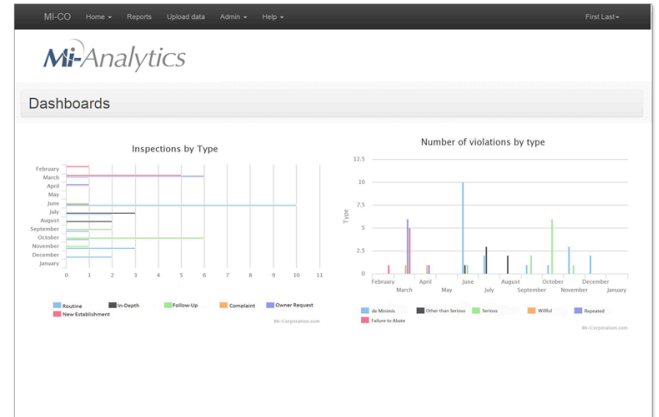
MI-CO Home ▾ Reports Upload data Admin ▾ Help ▾ First Last ▾

Mi-Analytics

Dashboards

Inspections by Type

February
March
April
May
June
July
August
September
October
November
December
January

0 1 2 3 4 5 6 7 8 9 10 11

Routine In-Depth Follow-Up Complaint Owner Request New Establishment

Mi-Corporation.com

Number of violations by type

12.5
10
7.5
5
2.5
0

Type

February March April May June July August September October November December January

de Minimis Other than Serious Serious Willful Repeated Failure to Abate

Mi-Corporation.com